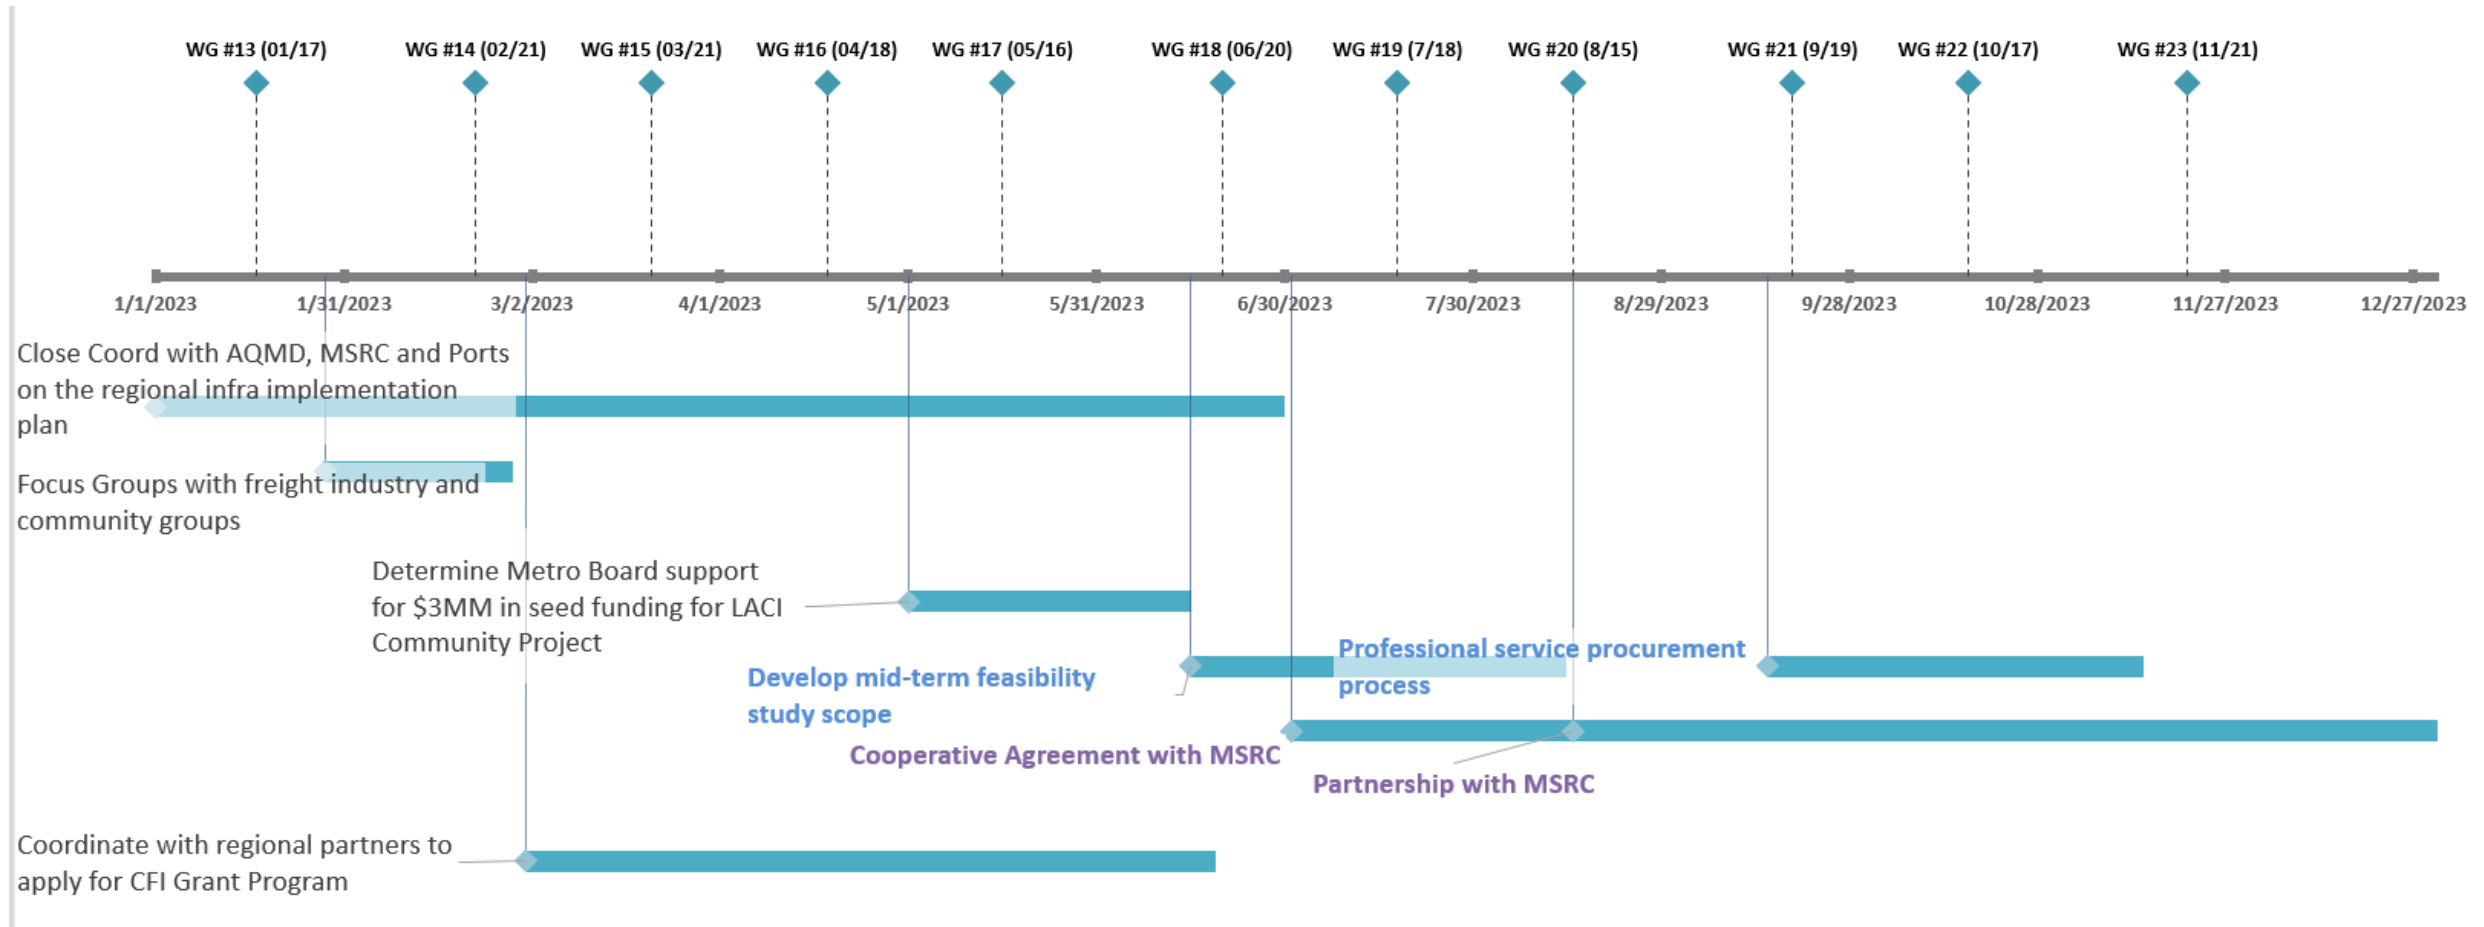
WG #13 (01/17)
WG #14 (02/21)
WG #15 (03/21)
WG #16 (04/18)
WG #17 (05/16)
WG #18 (06/20)
WG #19 (7/18)
WG #20 (8/15)
WG #21 (9/19)
WG #22 (10/17)
WG #23 (11/21)

1/1/2023
1/31/2023
3/2/2023
4/1/2023
5/1/2023
5/31/2023
6/30/2023
7/30/2023
8/29/2023
9/28/2023
10/28/2023
11/27/2023
12/27/2023

Close Coord with AQMD, MSRC and Ports on the regional infra implementation plan

Focus Groups with freight industry and community groups

Determine Metro Board support for $3MM in seed funding for LACI Community Project

Professional service procurement process

Develop mid-term feasibility study scope

Cooperative Agreement with MSRC

Partnership with MSRC

Coordinate with regional partners to apply for CFI Grant Program